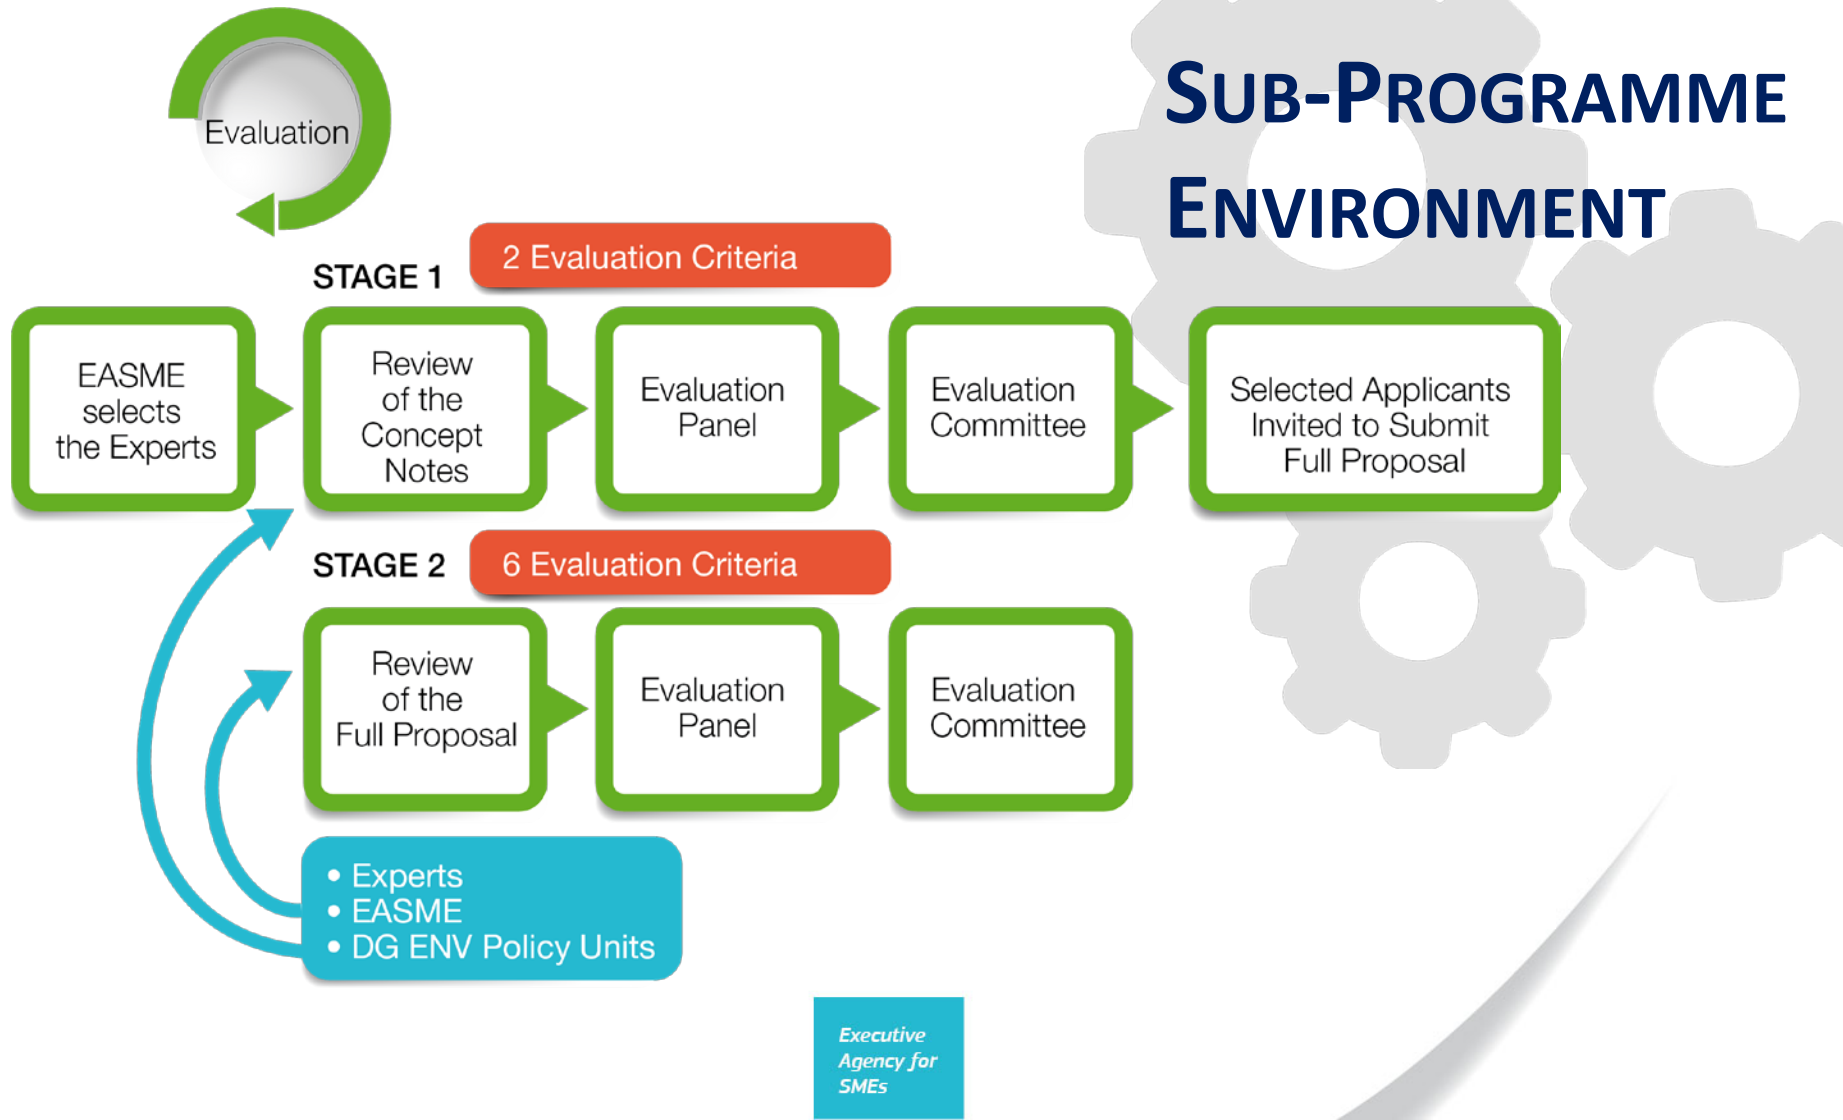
SUB-PROGRAMME ENVIRONMENT

Evaluation

STAGE 1

2 Evaluation Criteria

EASME selects the Experts

Review of the Concept Notes

Evaluation Panel

Evaluation Committee

Selected Applicants Invited to Submit Full Proposal

STAGE 2

6 Evaluation Criteria

Review of the Full Proposal

Evaluation Panel

Evaluation Committee

• Experts
• EASME
• DG ENV Policy Units

Executive Agency for SMEs